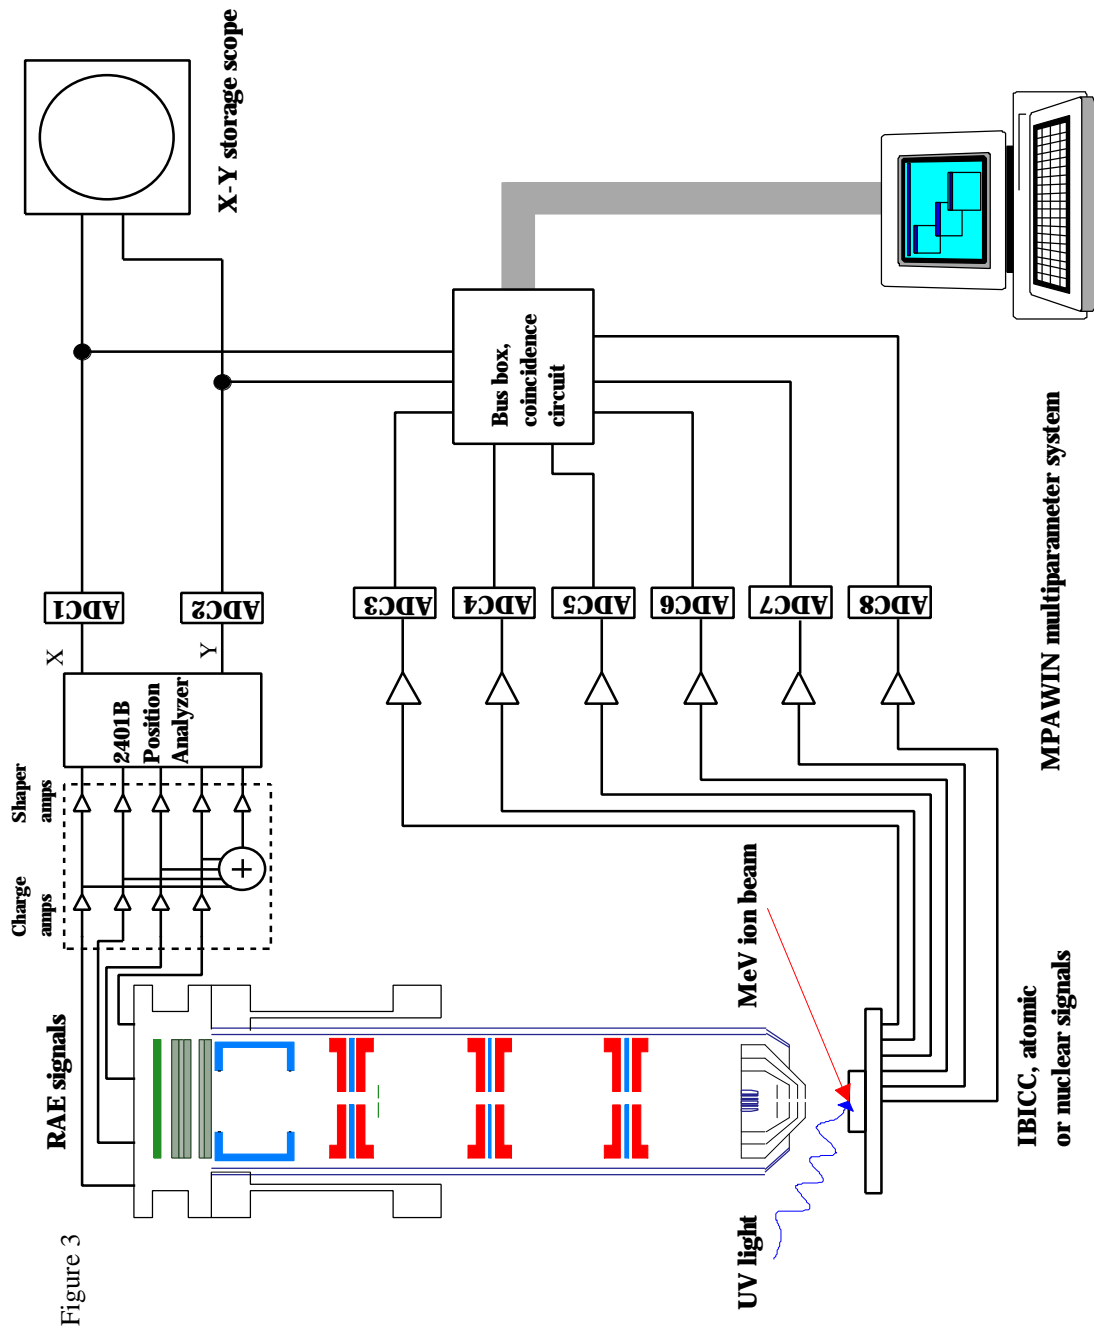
Figure 3

RAE signals

Charge amps

Shaper amps

2401B Position Analyzer

X

Y

ADC1

ADC2

X-Y storage scope

Bus box, coincidence circuit

ADC3

ADC4

ADC5

ADC6

ADC7

ADC8

MPAWIN multiparameter system

UV light

MeV ion beam

IBICC, atomic or nuclear signals